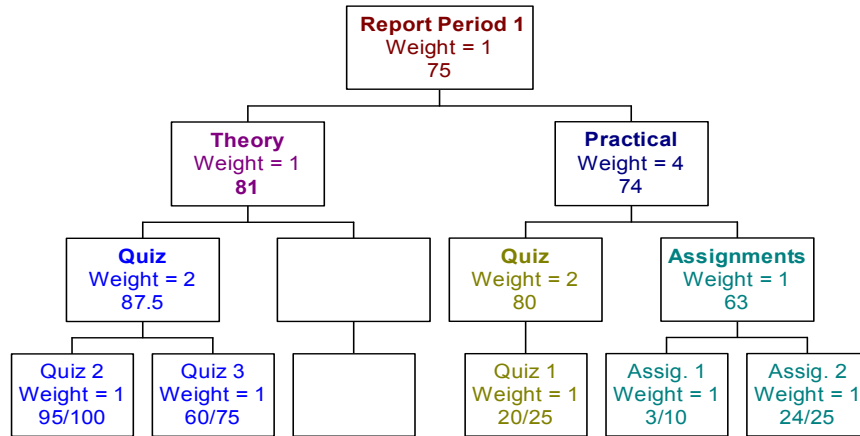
Report Period 1
Weight = 1
75

Theory
Weight = 1
81

Practical
Weight = 4
74

Quiz
Weight = 2
87.5

Quiz
Weight = 2
80

Assignments
Weight = 1
63

Quiz 2
Weight = 1
95/100

Quiz 3
Weight = 1
60/75

Quiz 1
Weight = 1
20/25

Assig. 1
Weight = 1
3/10

Assig. 2
Weight = 1
24/25